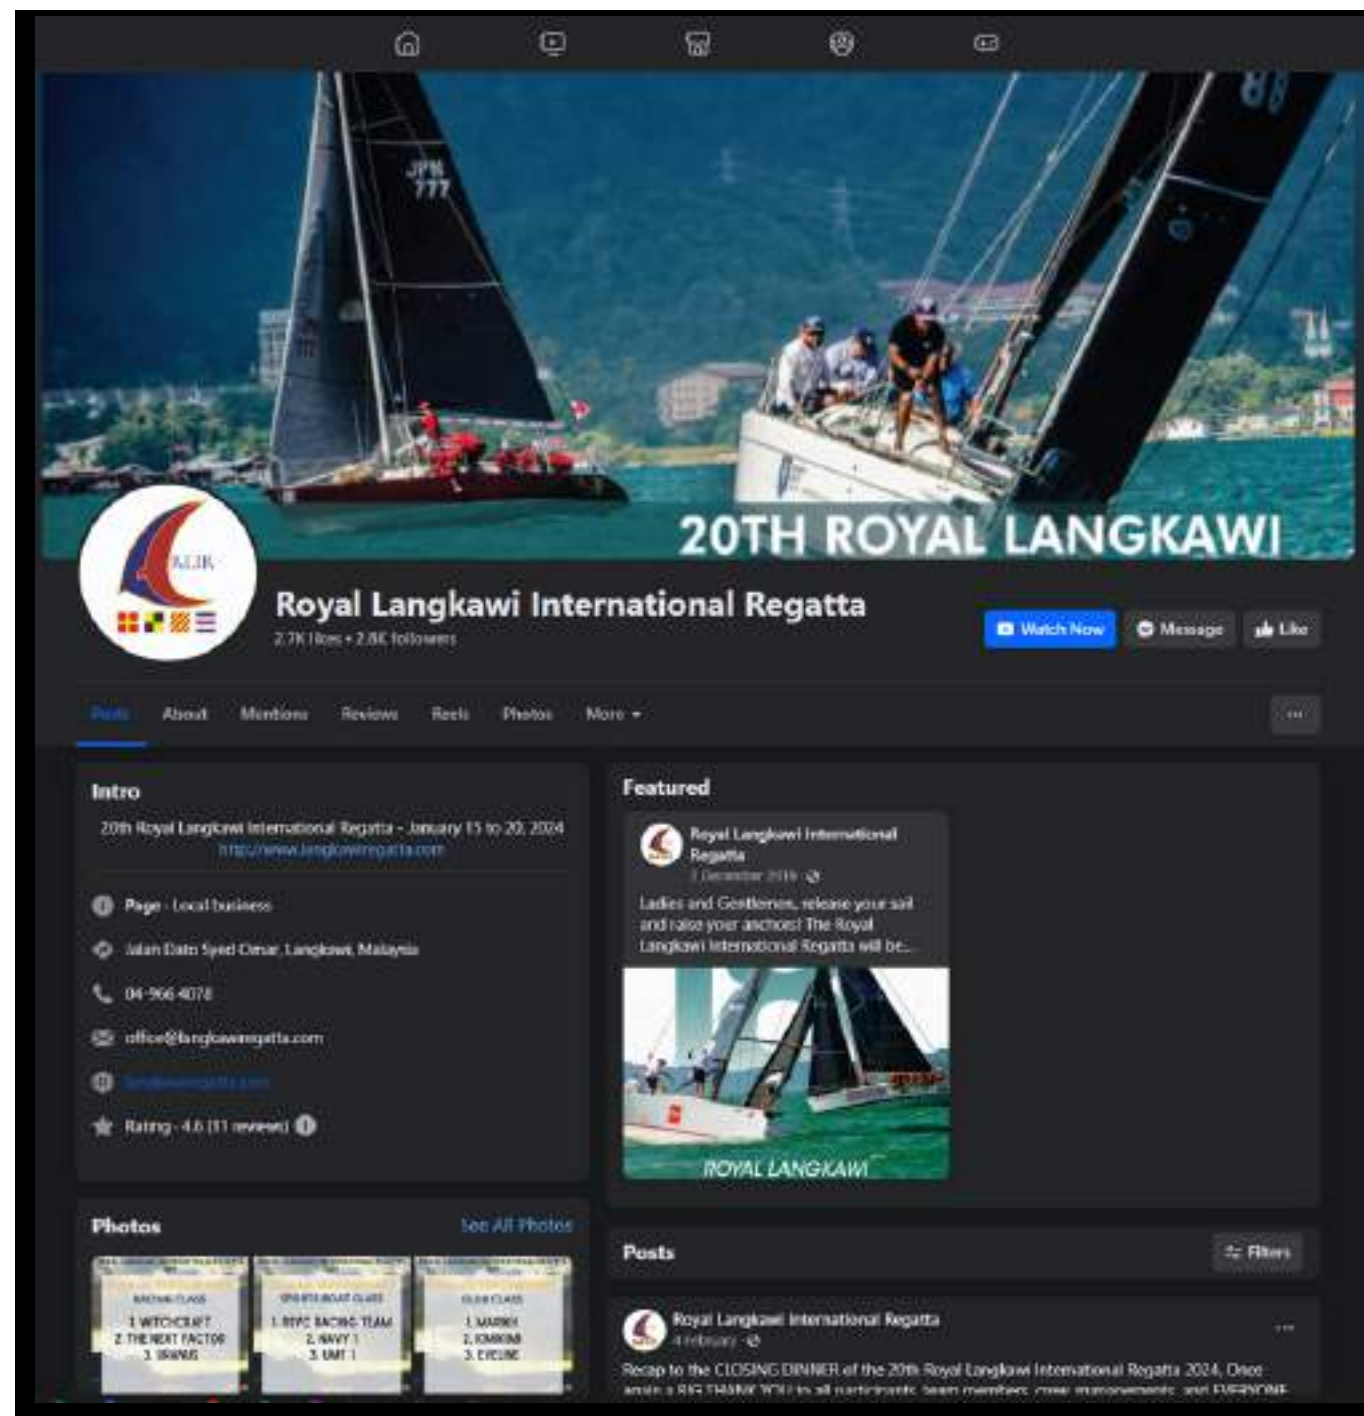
JPN 777

20TH ROYAL LANGKAWI

RLIR

Royal Langkawi International Regatta
2.7K likes • 2.8K followers

Watch Now Message Like

Posts About Mentions Reviews Reels Photos More

Intro
20th Royal Langkawi International Regatta - January 15 to 20, 2024
http://www.langkawiregatta.com

Page · Local business
Jalan Dato Syed Omar, Langkawi, Malaysia
04-966 4078
office@langkawiregatta.com
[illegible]
Rating · 4.6 (11 reviews)

Photos
See All Photos

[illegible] CLASS
1. WITCHCRAFT
2. THE NEXT FACTOR
3. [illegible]

SPORTS BOAT CLASS
1. RSYC RACING TEAM
2. NAVY 1
3. UMT 1

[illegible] CLASS
1. MARINA
2. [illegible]
3. EVELINE

Featured
Royal Langkawi International Regatta
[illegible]
Ladies and Gentlemen, release your sail and raise your anchors! The Royal Langkawi International Regatta will be...
ROYAL LANGKAWI

Posts
Filters

Royal Langkawi International Regatta
4 February
Recap to the CLOSING DINNER of the 20th Royal Langkawi International Regatta 2024. Once again a BIG THANK YOU to all participants, team members, crew, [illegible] and EVERYONE